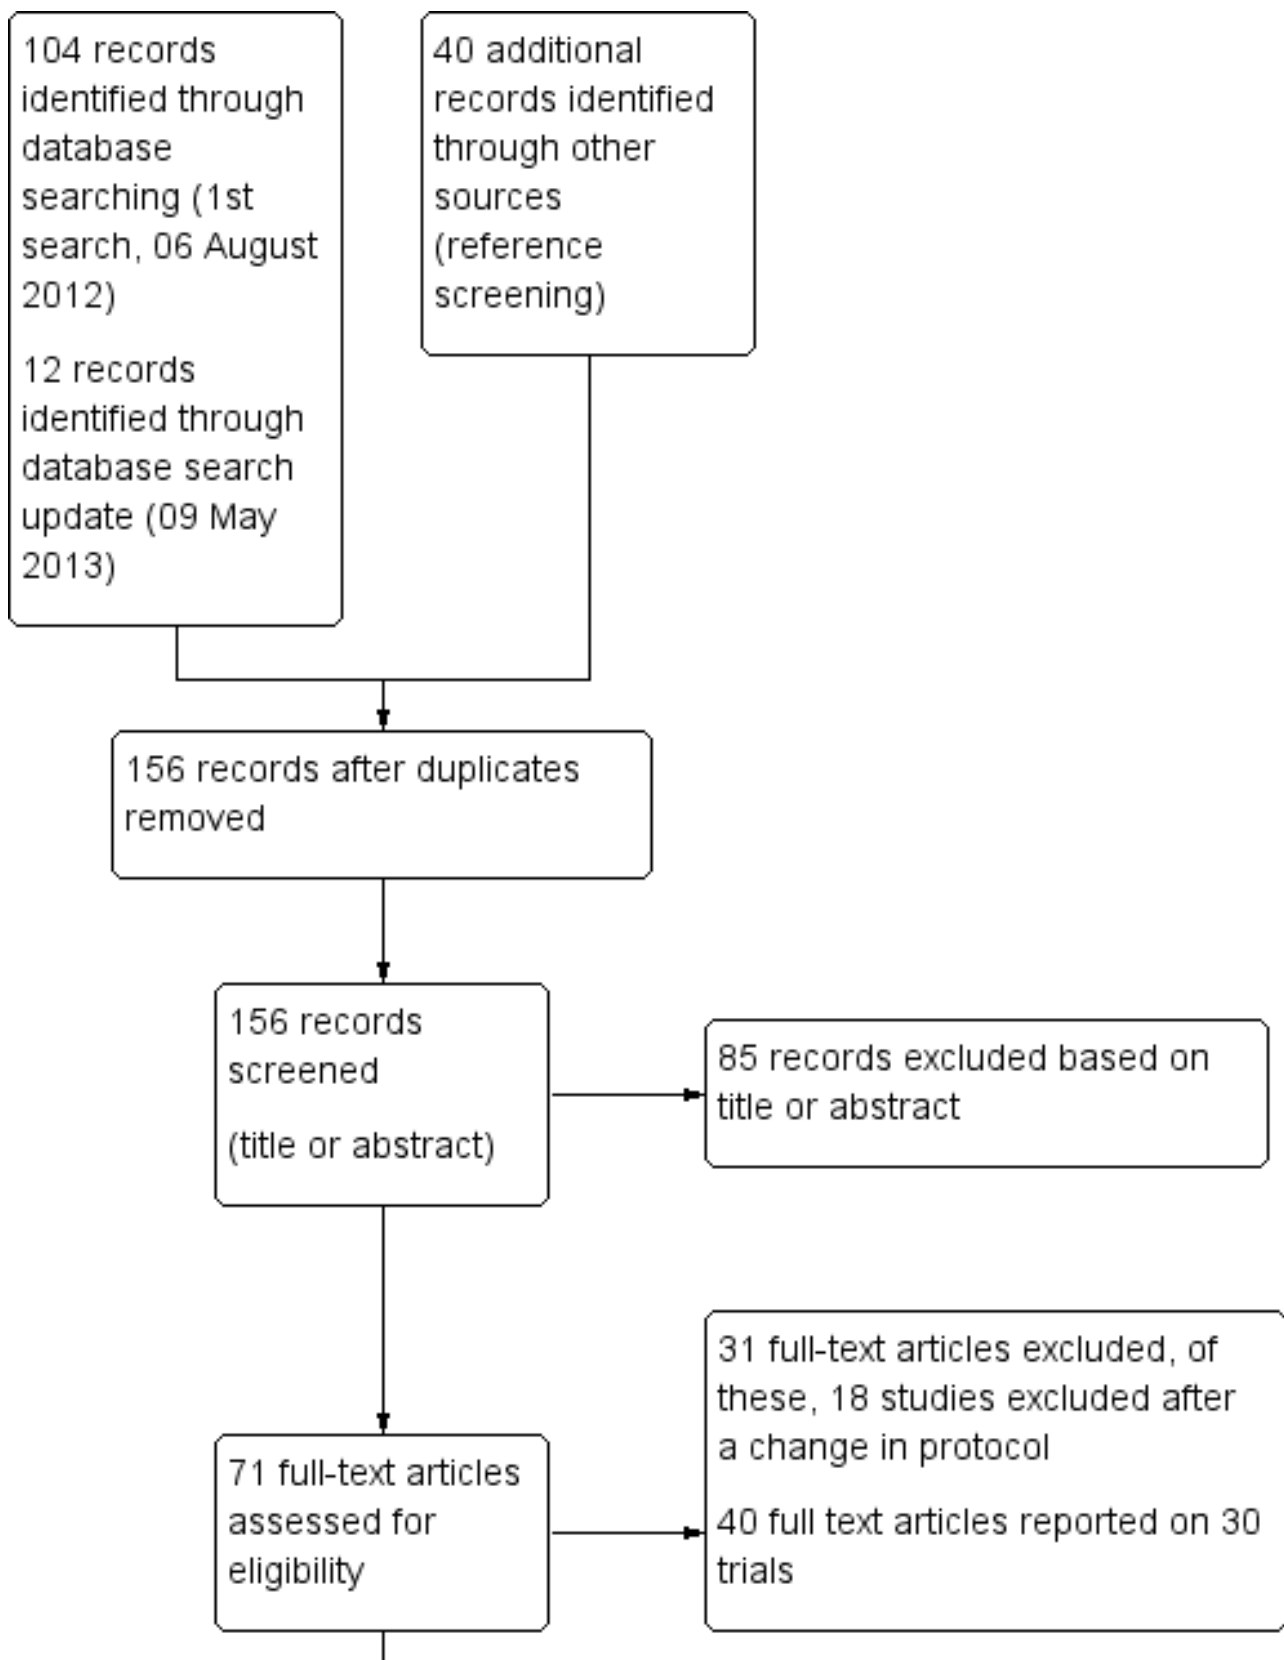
104 records identified through database searching (1st search, 06 August 2012)

12 records identified through database search update (09 May 2013)

40 additional records identified through other sources (reference screening)

156 records after duplicates removed

156 records screened

(title or abstract)

85 records excluded based on title or abstract

71 full-text articles assessed for eligibility

31 full-text articles excluded, of these, 18 studies excluded after a change in protocol

40 full text articles reported on 30 trials